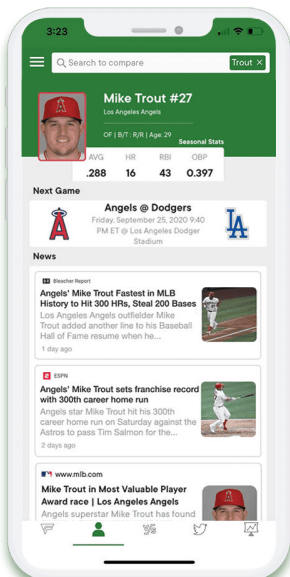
3:23

Search to compare

Trout ×

Mike Trout #27

Los Angeles Angels

OF | B/T: R/R | Age: 29

Seasonal Stats

| AVG | HR | RBI | OBP |
|---|---|---|---|
| .288 | 16 | 43 | 0.397 |

Next Game

Angels @ Dodgers

Friday, September 25, 2020 9:40 PM ET @ Los Angeles Dodger Stadium

News

Bleacher Report

Angels' Mike Trout Fastest in MLB History to Hit 300 HRs, Steal 200 Bases

Los Angeles Angels outfielder Mike Trout added another line to his Baseball Hall of Fame resume when he...

1 day ago

ESPN

Angels' Mike Trout sets franchise record with 300th career home run

Angels star Mike Trout hit his 300th career home run on Saturday against the Astros to pass Tim Salmon for the...

2 days ago

www.mlb.com

Mike Trout in Most Valuable Player Award race | Los Angeles Angels

Angels superstar Mike Trout has found